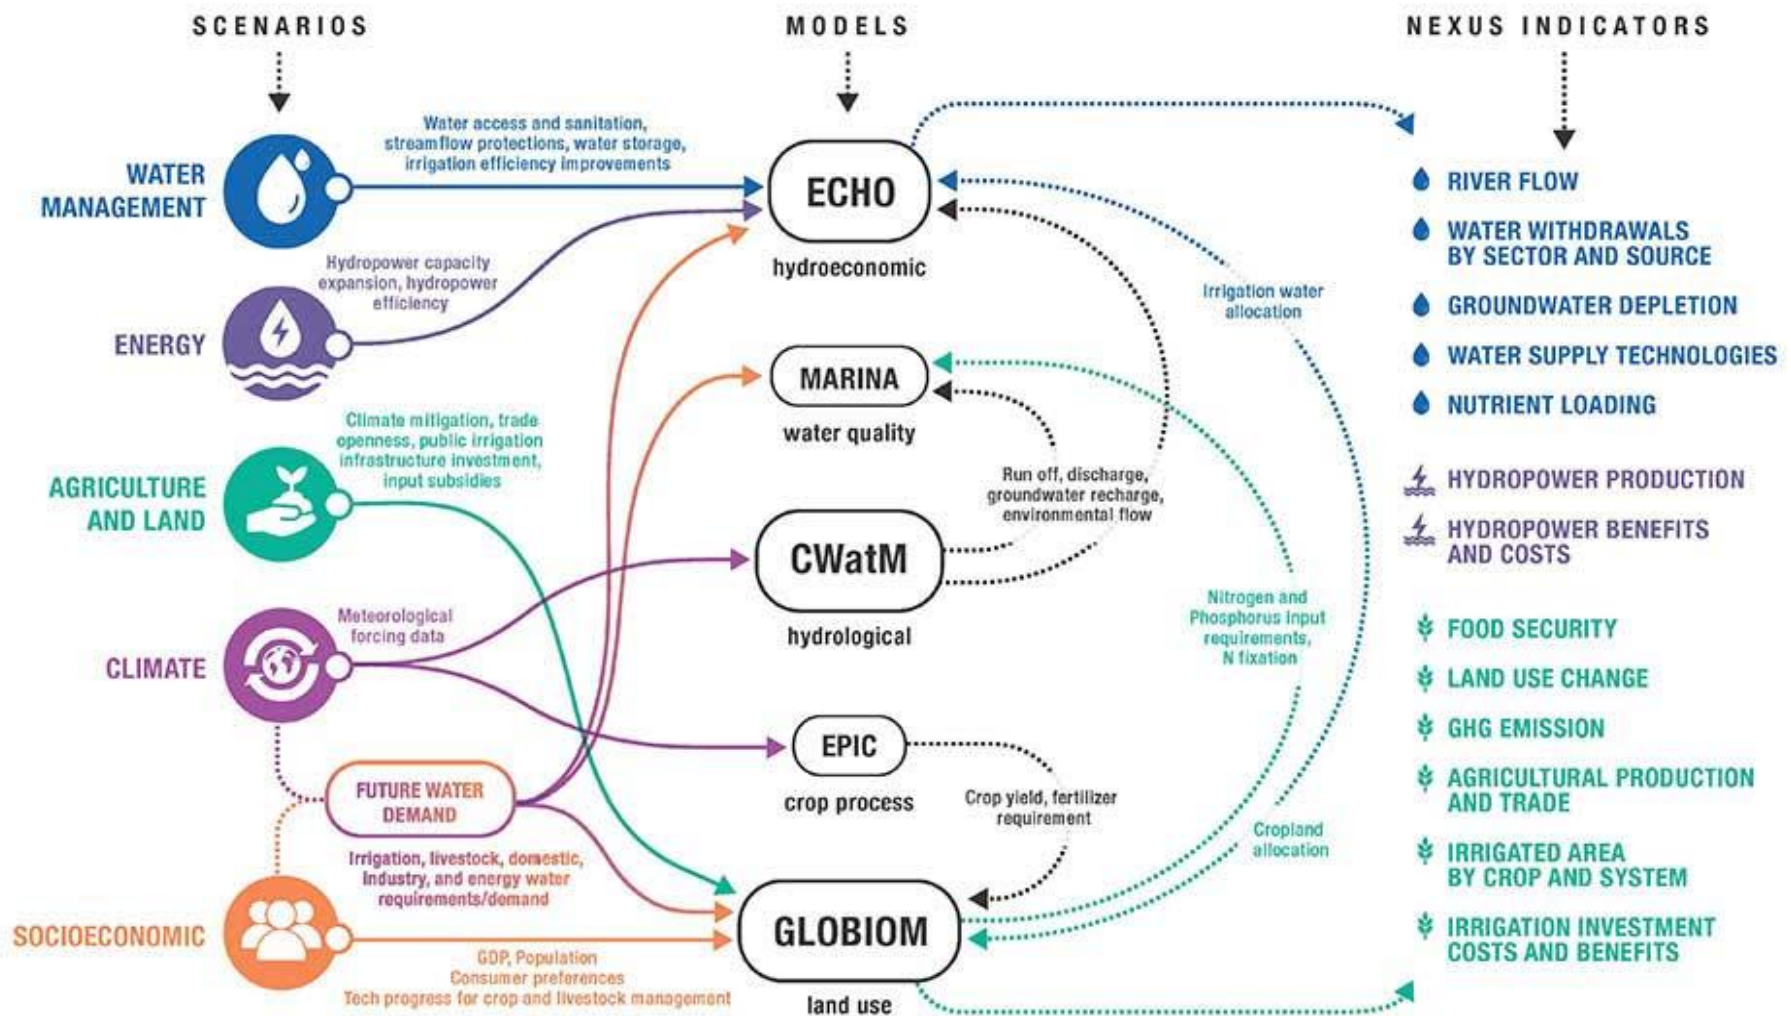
SCENARIOS

MODELS

NEXUS INDICATORS

WATER MANAGEMENT

Water access and sanitation, streamflow protections, water storage, irrigation efficiency improvements

ECHO

hydroeconomic

ENERGY

Hydropower capacity expansion, hydropower efficiency

AGRICULTURE AND LAND

Climate mitigation, trade openness, public irrigation infrastructure investment, input subsidies

MARINA

water quality

CWatM

hydrological

CLIMATE

Meteorological forcing data

EPIC

crop process

FUTURE WATER DEMAND

Irrigation, livestock, domestic, industry, and energy water requirements/demand

SOCIOECONOMIC

GDP, Population
Consumer preferences
Tech progress for crop and livestock management

GLOBIOM

land use

Irrigation water allocation

Run off, discharge, groundwater recharge, environmental flow

Nitrogen and Phosphorus input requirements, N fixation

Crop yield, fertilizer requirement

Cropland allocation

RIVER FLOW

WATER WITHDRAWALS BY SECTOR AND SOURCE

GROUNDWATER DEPLETION

WATER SUPPLY TECHNOLOGIES

NUTRIENT LOADING

HYDROPOWER PRODUCTION

HYDROPOWER BENEFITS AND COSTS

FOOD SECURITY

LAND USE CHANGE

GHG EMISSION

AGRICULTURAL PRODUCTION AND TRADE

IRRIGATED AREA BY CROP AND SYSTEM

IRRIGATION INVESTMENT COSTS AND BENEFITS